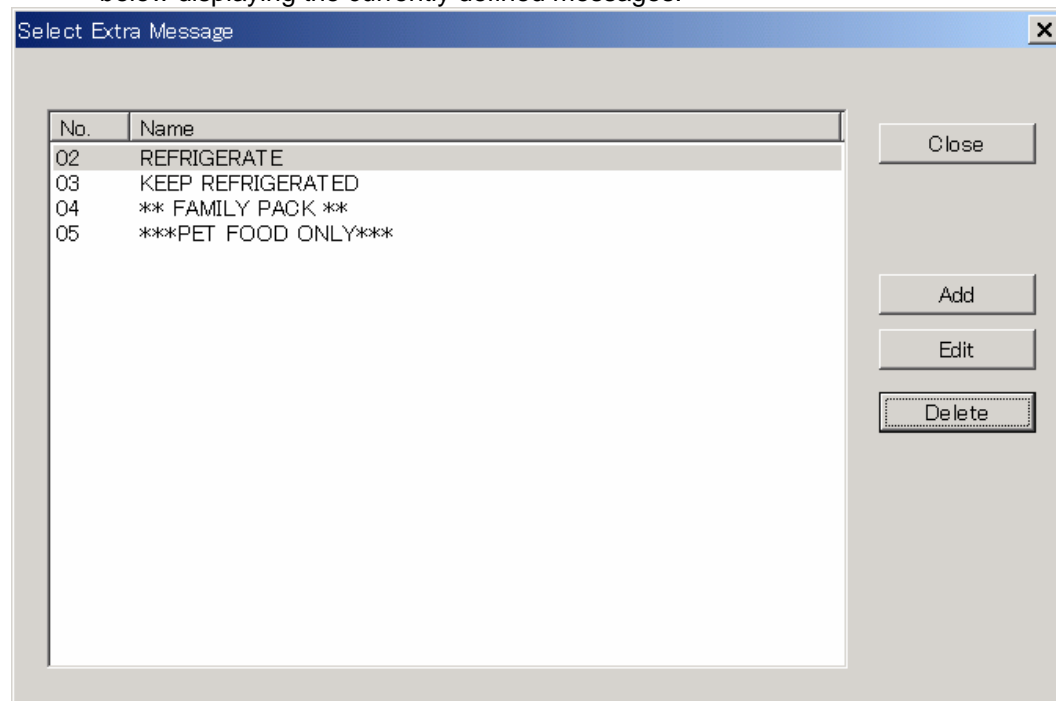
below displaying the currently defined messages.

Select Extra Message

| No. | Name |
|---|---|
| 02 | REFRIGERATE |
| 03 | KEEP REFRIGERATED |
| 04 | ** FAMILY PACK ** |
| 05 | ***PET FOOD ONLY*** |

Close

Add

Edit

Delete